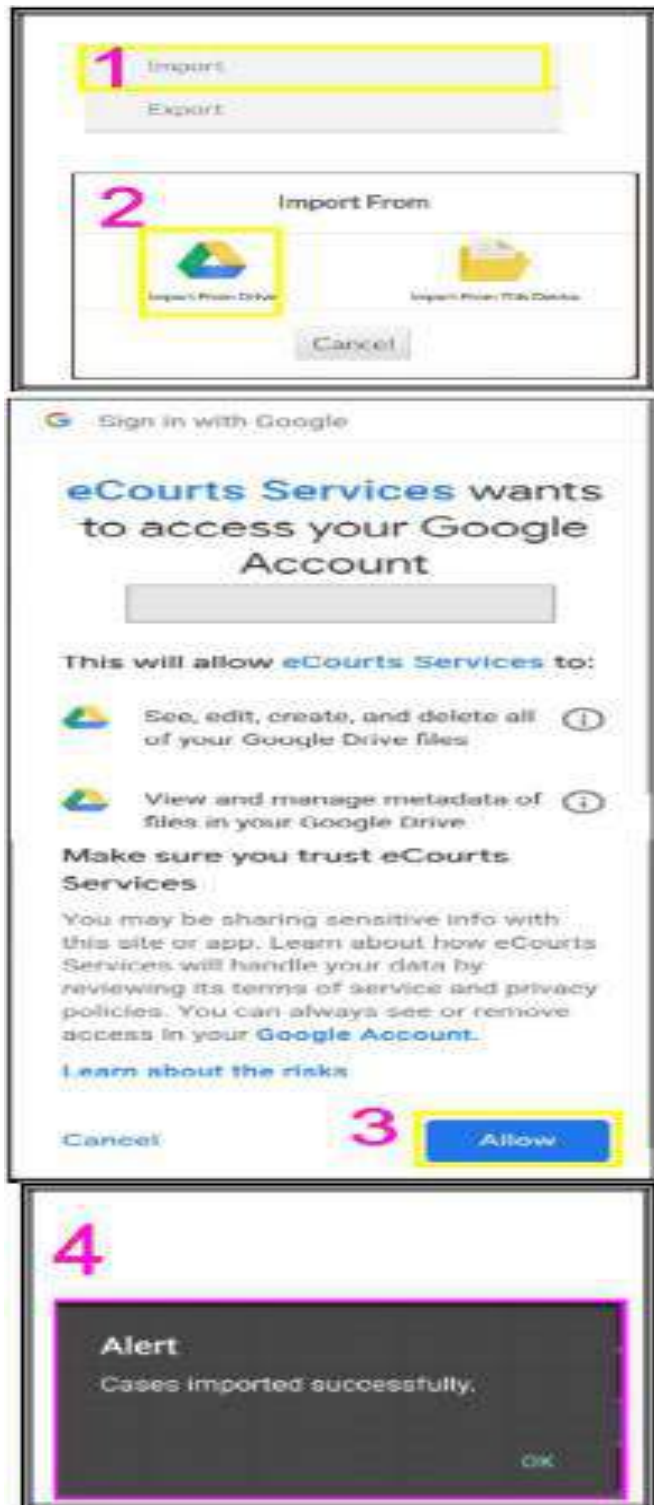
1 Import

Export

2 Import From

Import From Drive

Import From This Device

Cancel

G Sign in with Google

eCourts Services wants to access your Google Account

This will allow eCourts Services to:

See, edit, create, and delete all of your Google Drive files

View and manage metadata of files in your Google Drive

Make sure you trust eCourts Services

You may be sharing sensitive info with this site or app. Learn about how eCourts Services will handle your data by reviewing its terms of service and privacy policies. You can always see or remove access in your Google Account.

Learn about the risks

Cancel

3 Allow

4

Alert

Cases imported successfully.

OK